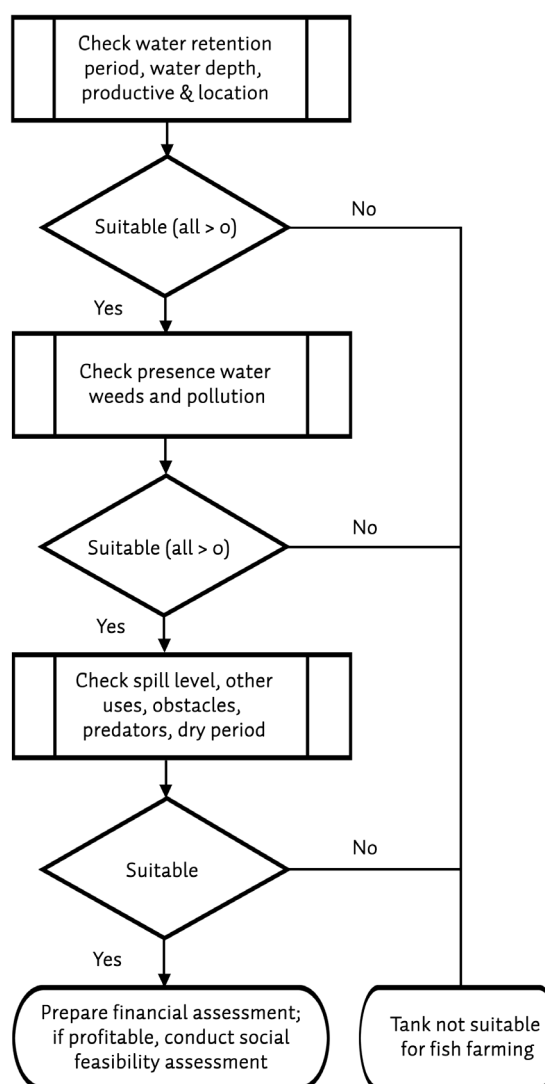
Check water retention period, water depth, productive & location

Suitable (all > o)

No

Yes

Check presence water weeds and pollution

Suitable (all > o)

No

Yes

Check spill level, other uses, obstacles, predators, dry period

Suitable

No

Yes

Prepare financial assessment; if profitable, conduct social feasibility assessment

Tank not suitable for fish farming